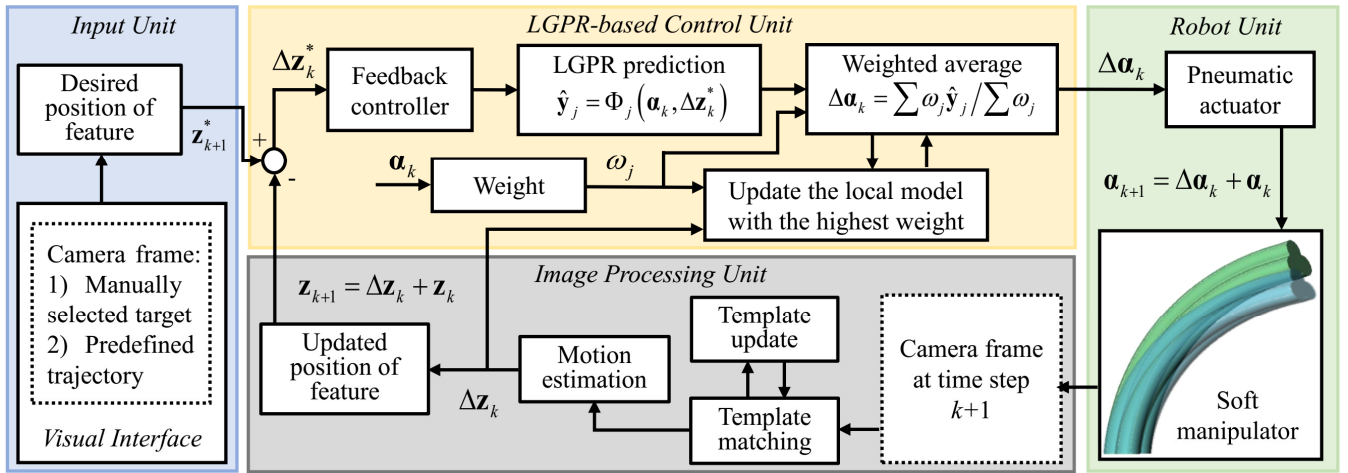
Input Unit

Desired position of feature

$\mathbf{z}_{k+1}^{*}$

Camera frame:
1) Manually selected target
2) Predefined trajectory

Visual Interface

LGPR-based Control Unit

$\Delta\mathbf{z}_k^{*}$

+

-

Feedback controller

LGPR prediction
$\hat{\mathbf{y}}_j = \Phi_j\left(\boldsymbol{\alpha}_k, \Delta\mathbf{z}_k^{*}\right)$

Weighted average
$\Delta\boldsymbol{\alpha}_k = \sum\omega_j\hat{\mathbf{y}}_j / \sum\omega_j$

$\boldsymbol{\alpha}_k$

Weight

$\omega_j$

Update the local model with the highest weight

Robot Unit

$\Delta\boldsymbol{\alpha}_k$

Pneumatic actuator

$\boldsymbol{\alpha}_{k+1} = \Delta\boldsymbol{\alpha}_k + \boldsymbol{\alpha}_k$

Soft manipulator

Image Processing Unit

$\mathbf{z}_{k+1} = \Delta\mathbf{z}_k + \mathbf{z}_k$

Updated position of feature

$\Delta\mathbf{z}_k$

Motion estimation

Template update

Template matching

Camera frame at time step $k$+1